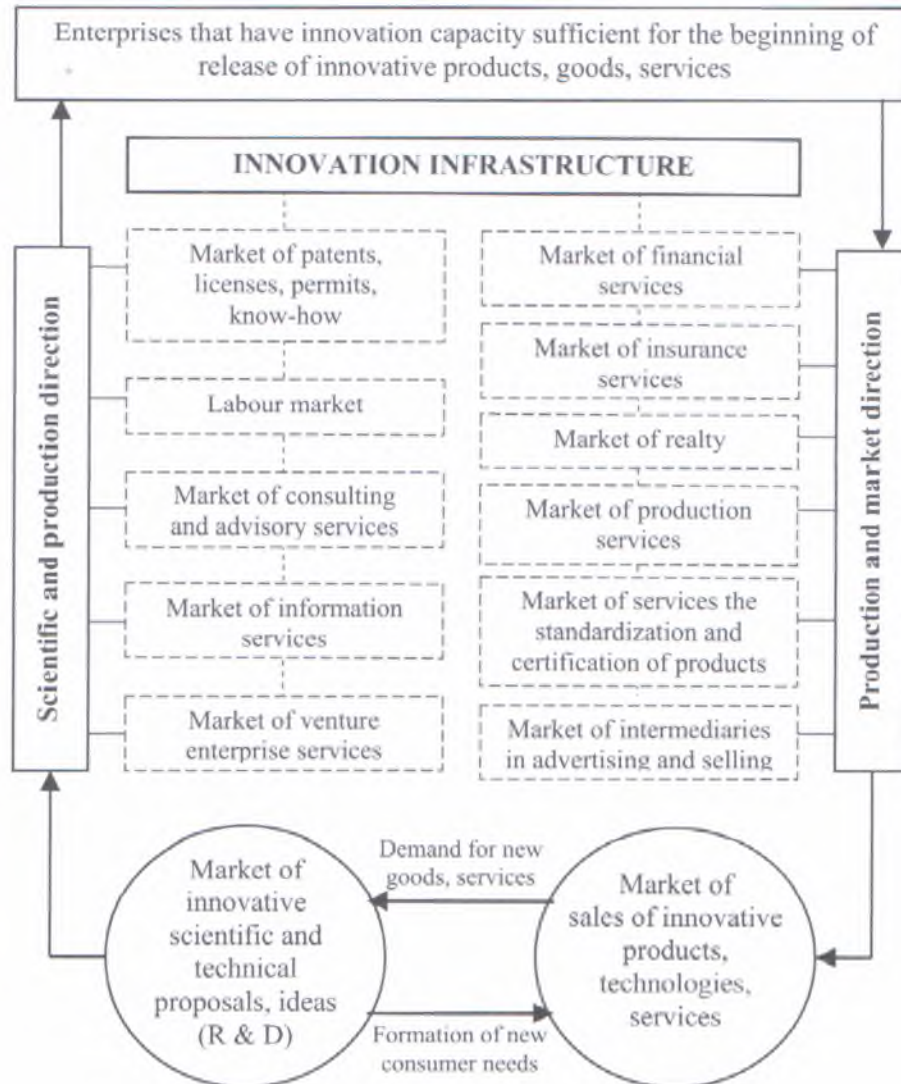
Enterprises that have innovation capacity sufficient for the beginning of release of innovative products, goods, services

INNOVATION INFRASTRUCTURE

Scientific and production direction

Market of patents, licenses, permits, know-how

Labour market

Market of consulting and advisory services

Market of information services

Market of venture enterprise services

Market of financial services

Market of insurance services

Market of realty

Market of production services

Market of services the standardization and certification of products

Market of intermediaries in advertising and selling

Production and market direction

Market of innovative scientific and technical proposals, ideas (R & D)

Demand for new goods, services

Formation of new consumer needs

Market of sales of innovative products, technologies, services